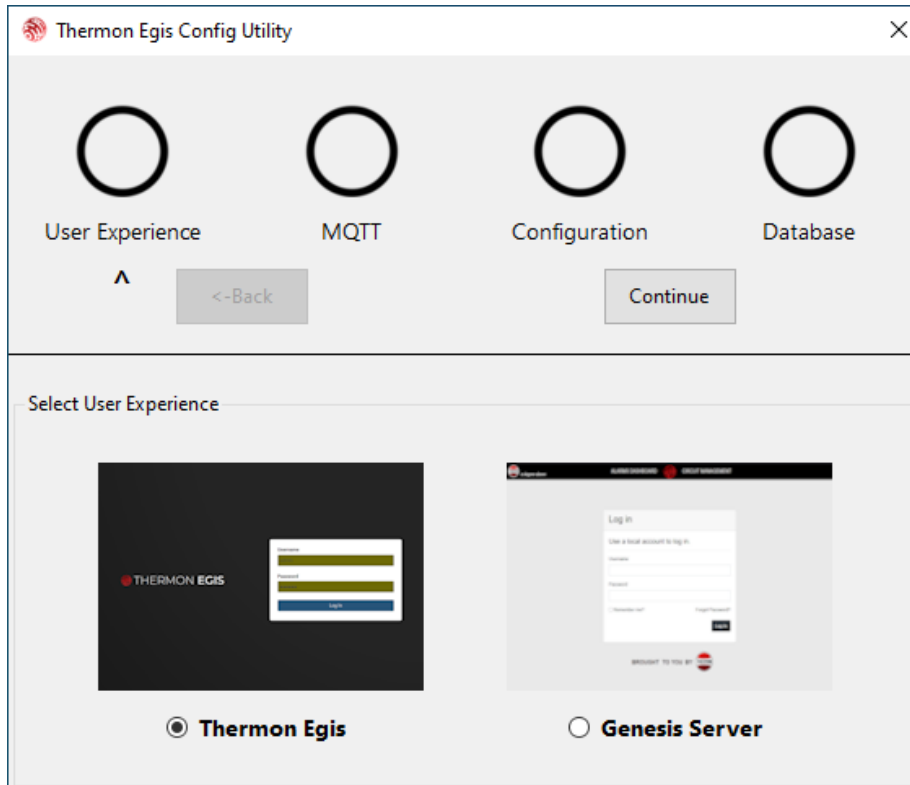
Thermon Egis Config Utility

×

User Experience

MQTT

Configuration

Database

^

<-Back

Continue

Select User Experience

THERMON EGIS

Username

Password

Log in

ALARMS DASHBOARD

CIRCUIT MANAGEMENT

Log in

Use a local account to log in.

Username

Password

Remember me?

Forgot Password?

Log in

BROUGHT TO YOU BY

Thermon Egis

Genesis Server